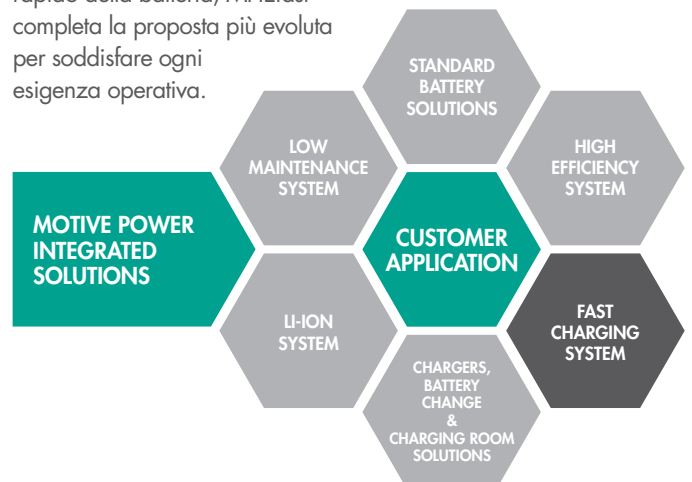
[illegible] completa la proposta più evoluta per soddisfare ogni esigenza operativa.

STANDARD BATTERY SOLUTIONS

LOW MAINTENANCE SYSTEM

HIGH EFFICIENCY SYSTEM

MOTIVE POWER INTEGRATED SOLUTIONS

CUSTOMER APPLICATION

LI-ION SYSTEM

FAST CHARGING SYSTEM

CHARGERS, BATTERY CHANGE & CHARGING ROOM SOLUTIONS